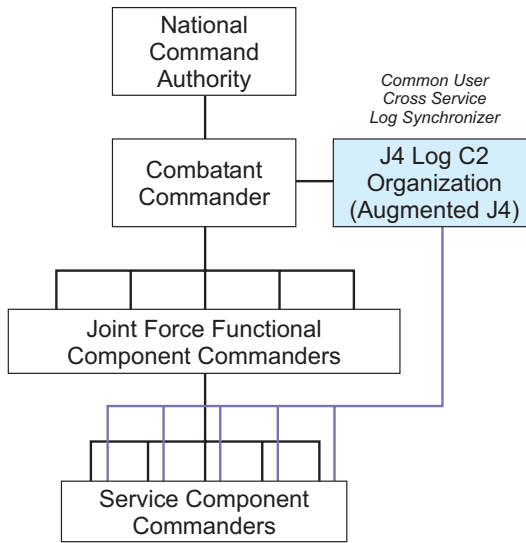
National Command Authority

Common User Cross Service Log Synchronizer

Combatant Commander

J4 Log C2 Organization (Augmented J4)

Joint Force Functional Component Commanders

Service Component Commanders